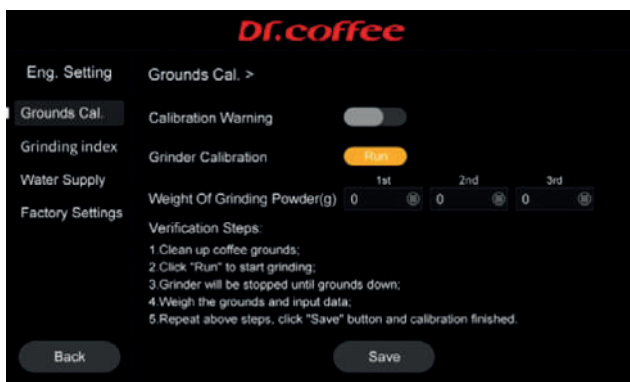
Dr.coffee

Eng. Setting

Grounds Cal.

Grinding index

Water Supply

Factory Settings

Grounds Cal. >

Calibration Warning

Grinder Calibration

Run

Weight Of Grinding Powder(g)

1st

0

2nd

0

3rd

0

Verification Steps:

1.Clean up coffee grounds;
2.Click "Run" to start grinding;
3.Grinder will be stopped until grounds down;
4.Weigh the grounds and input data;
5.Repeat above steps, click "Save" button and calibration finished.

Back

Save